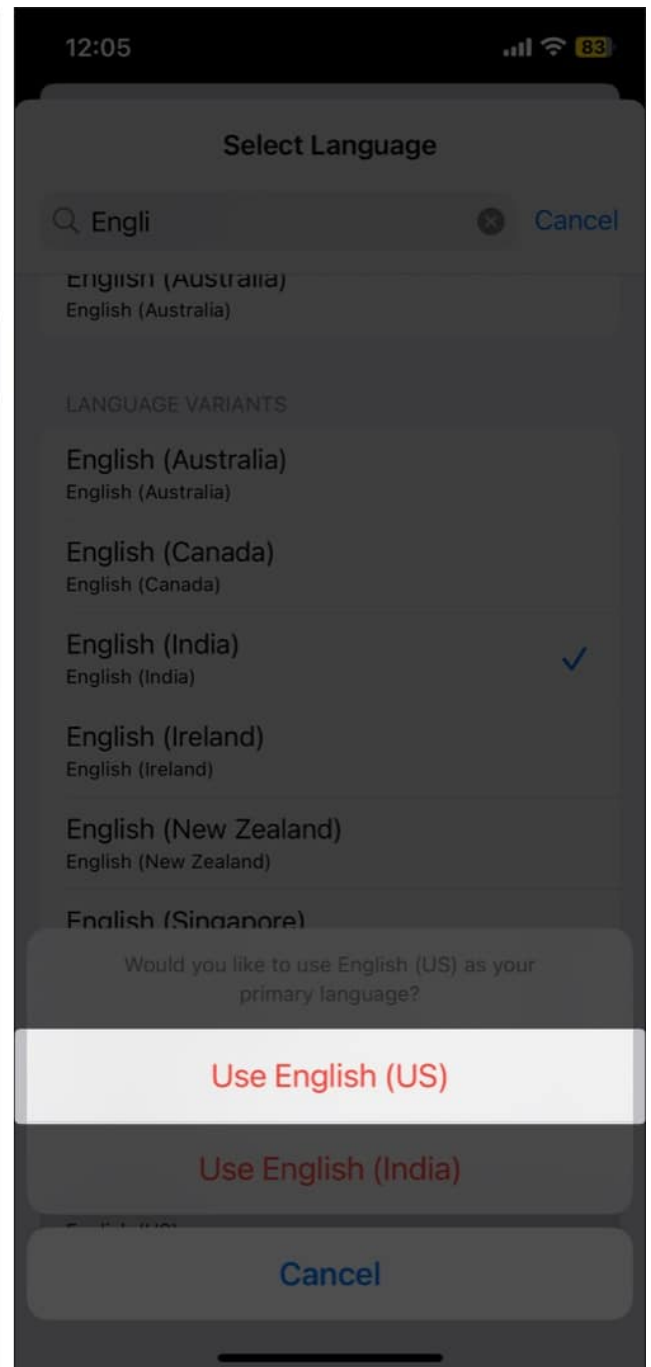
12:05

83

Select Language

Engli

Cancel

English (Australia)
English (Australia)

LANGUAGE VARIANTS

English (Australia)
English (Australia)

English (Canada)
English (Canada)

English (India)
English (India)

English (Ireland)
English (Ireland)

English (New Zealand)
English (New Zealand)

English (Singapore)

Would you like to use English (US) as your primary language?

Use English (US)

Use English (India)

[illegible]

Cancel